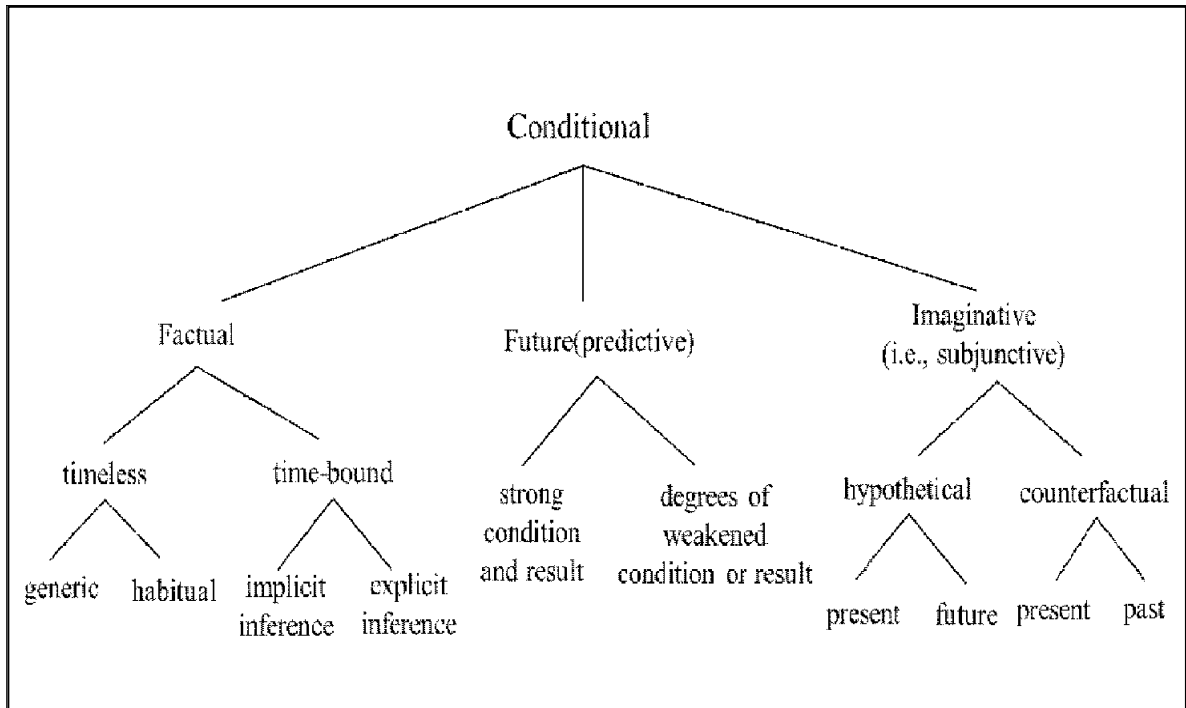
Conditional

Factual

Future(predictive)

Imaginative (i.e., subjunctive)

timeless

time-bound

strong condition and result

degrees of weakened condition or result

hypothetical

counterfactual

generic

habitual

implicit inference

explicit inference

present

future

present

past